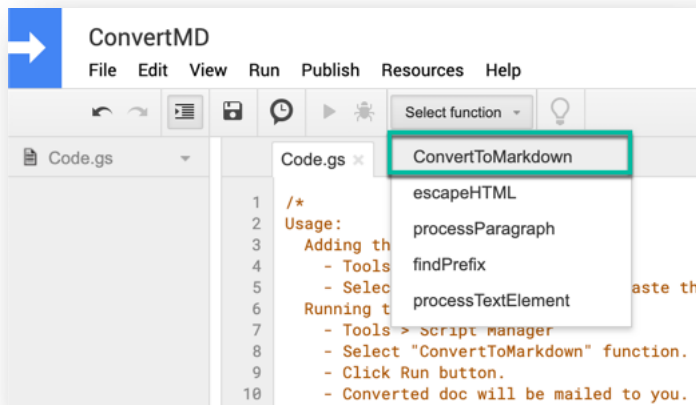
ConvertMD

File Edit View Run Publish Resources Help

Select function

Code.gs

Code.gs ×

ConvertToMarkdown
escapeHTML
processParagraph
findPrefix
processTextElement

1 /*
2 Usage:
3 Adding th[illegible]
4 - Tools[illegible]
5 - Selec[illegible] aste th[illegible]
6 Running t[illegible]
7 - Tools > Script Manager
8 - Select "ConvertToMarkdown" function.
9 - Click Run button.
10 - Converted doc will be mailed to you.